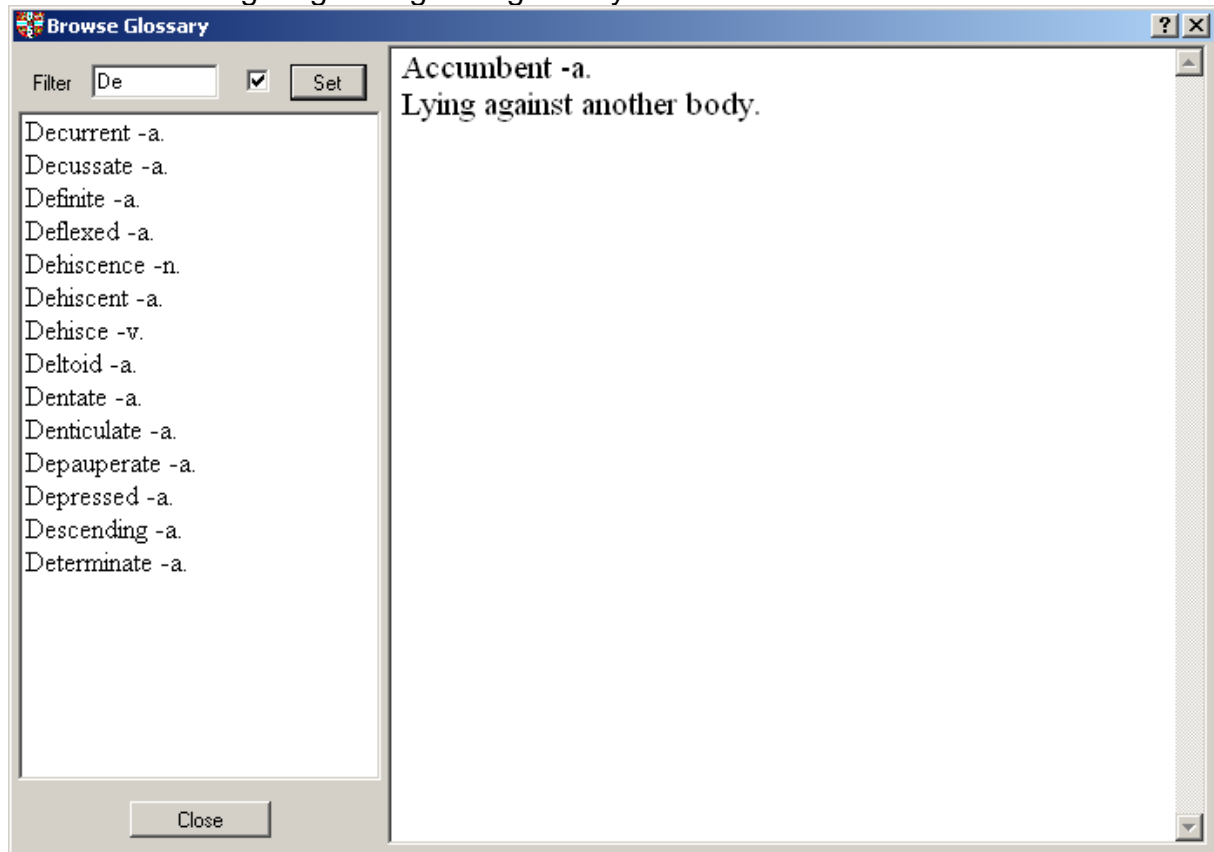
Browse Glossary

?

Filter De

Set

Decurrent -a.
Decussate -a.
Definite -a.
Deflexed -a.
Dehiscence -n.
Dehiscent -a.
Dehisce -v.
Deltoid -a.
Dentate -a.
Denticulate -a.
Depauperate -a.
Depressed -a.
Descending -a.
Determinate -a.

Close

Accumbent -a.
Lying against another body.